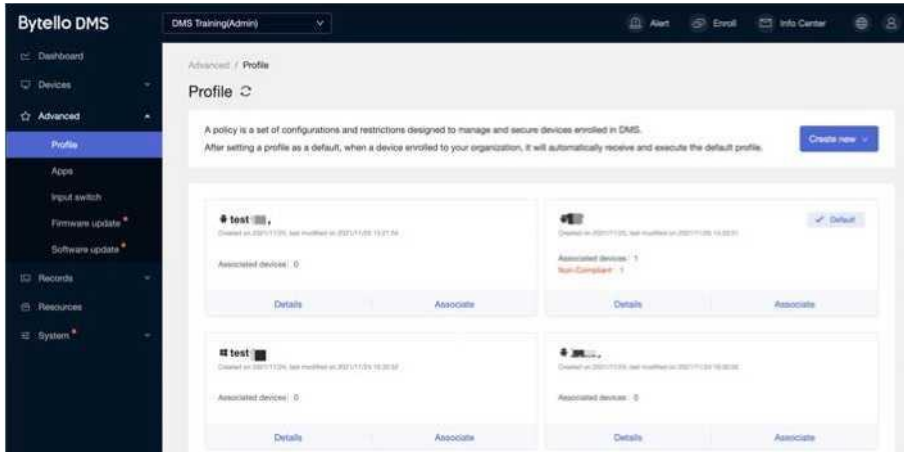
Bytello DMS

DMS Training(Admin)

Alert Enroll Info Center

Dashboard
Devices
Advanced
Profile
Apps
Input switch
Firmware update
Software update
Records
Resources
System

Advanced / Profile

Profile

A policy is a set of configurations and restrictions designed to manage and secure devices enrolled in DMS.
After setting a profile as a default, when a device enrolled to your organization, it will automatically receive and execute the default profile.

Create new

test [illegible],
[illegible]
Associated devices 0
Details Associate

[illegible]
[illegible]
Default
Associated devices 1
Non-Compliant 1
Details Associate

test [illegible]
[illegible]
Associated devices 0
Details Associate

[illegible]
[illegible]
Associated devices 0
Details Associate